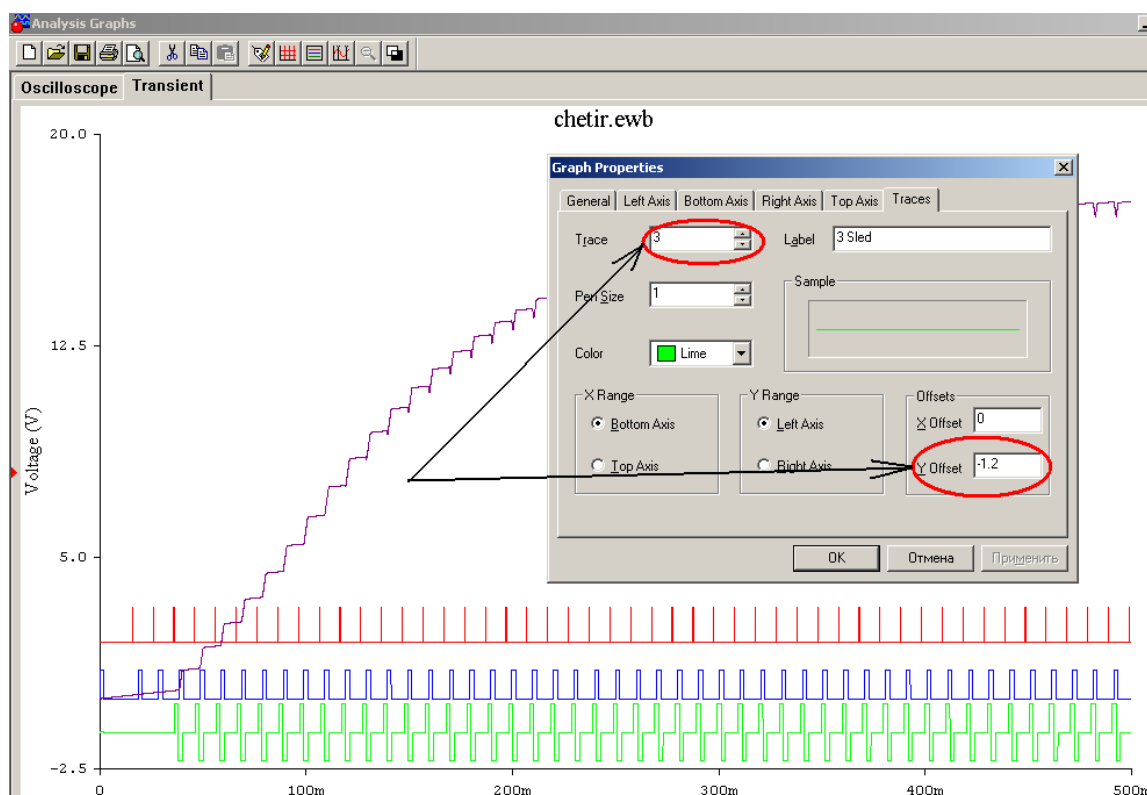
Analysis Graphs

Oscilloscope Transient

chetir.ewb

20.0

12.5

5.0

-2.5

Voltage (V)

0 100m 200m 300m 400m 500m

Graph Properties

General Left Axis Bottom Axis Right Axis Top Axis Traces

Trace 3

Label 3 Sled

Pen Size 1

Sample

Color Lime

X Range
Bottom Axis
Top Axis

Y Range
Left Axis
Right Axis

Offsets
X Offset 0
Y Offset -1.2

OK Отмена Применить